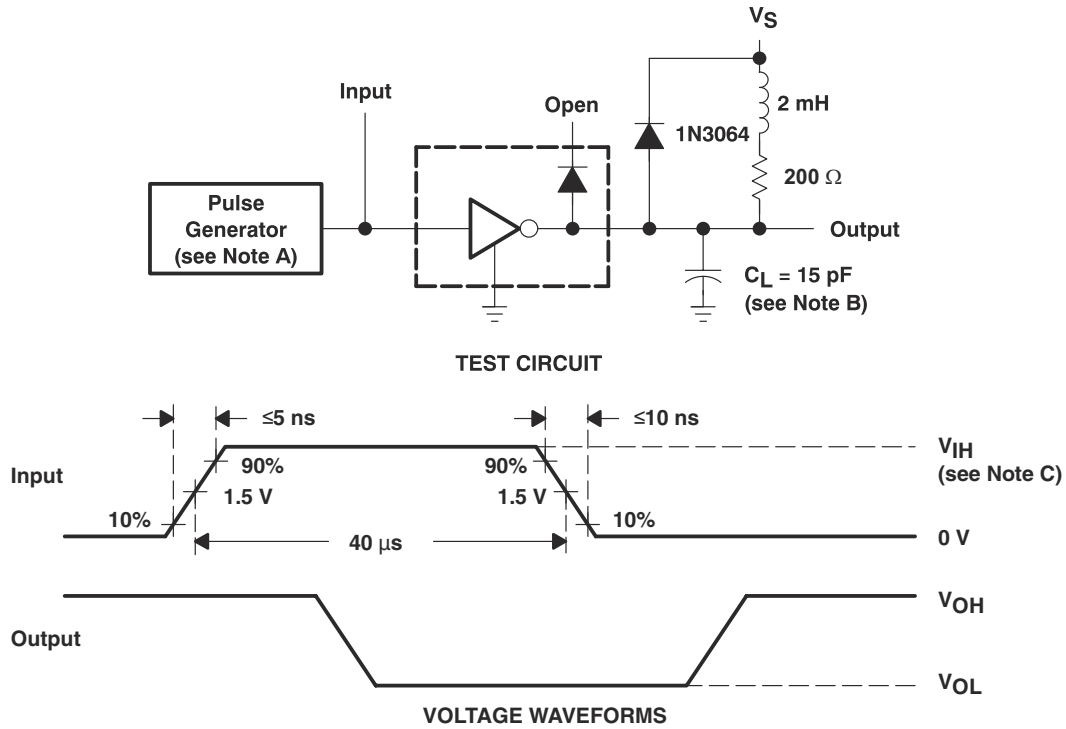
$V_S$

Input

Open

1N3064

2 mH

200 Ω

Pulse Generator (see Note A)

Output

$C_L$ = 15 pF (see Note B)

TEST CIRCUIT

≤5 ns

≤10 ns

Input

90%

90%

$V_{IH}$ (see Note C)

1.5 V

1.5 V

10%

10%

40 μs

0 V

$V_{OH}$

Output

$V_{OL}$

VOLTAGE WAVEFORMS